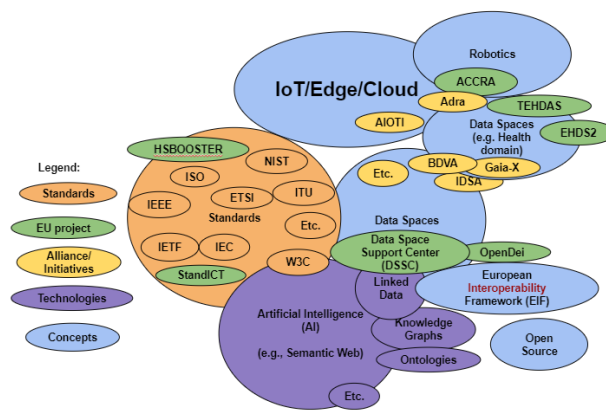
Robotics

IoT/Edge/Cloud

ACCRA

Adra

TEHDAS

AIOTI

Data Spaces (e.g. Health domain)

EHDS2

HSBOOSTER

NIST

Legend:

Standards

EU project

Alliance/ Initiatives

Technologies

Concepts

ISO

IEEE

ETSI

ITU

Standards

Etc.

IETF

IEC

StandICT

W3C

Etc.

BDVA

Gaia-X

IDSA

Data Spaces

Data Space Support Center (DSSC)

OpenDei

Linked Data

European Interoperability Framework (EIF)

Artificial Intelligence (AI)

(e.g., Semantic Web)

Knowledge Graphs

Ontologies

Open Source

Etc.